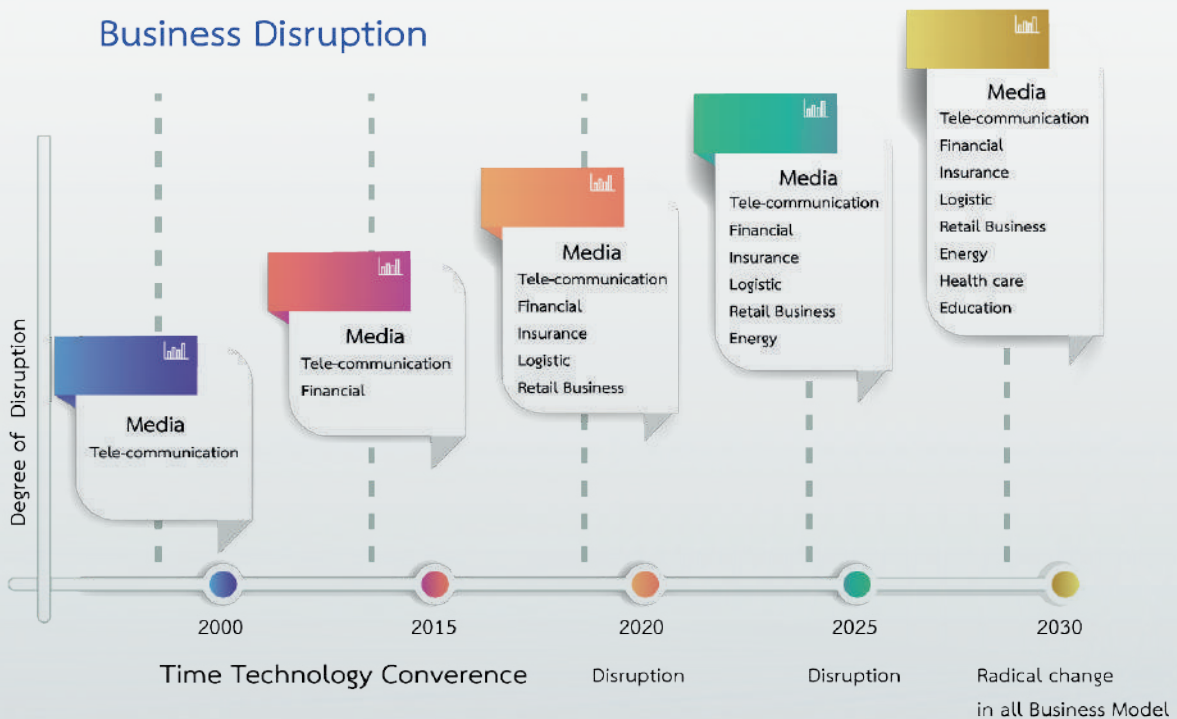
Business Disruption

Degree of Disruption

Media
Tele-communication

Media
Tele-communication
Financial

Media
Tele-communication
Financial
Insurance
Logistic
Retail Business

Media
Tele-communication
Financial
Insurance
Logistic
Retail Business
Energy

Media
Tele-communication
Financial
Insurance
Logistic
Retail Business
Energy
Health care
Education

2000

2015

2020

2025

2030

Time Technology Converence

Disruption

Disruption

Radical change in all Business Model